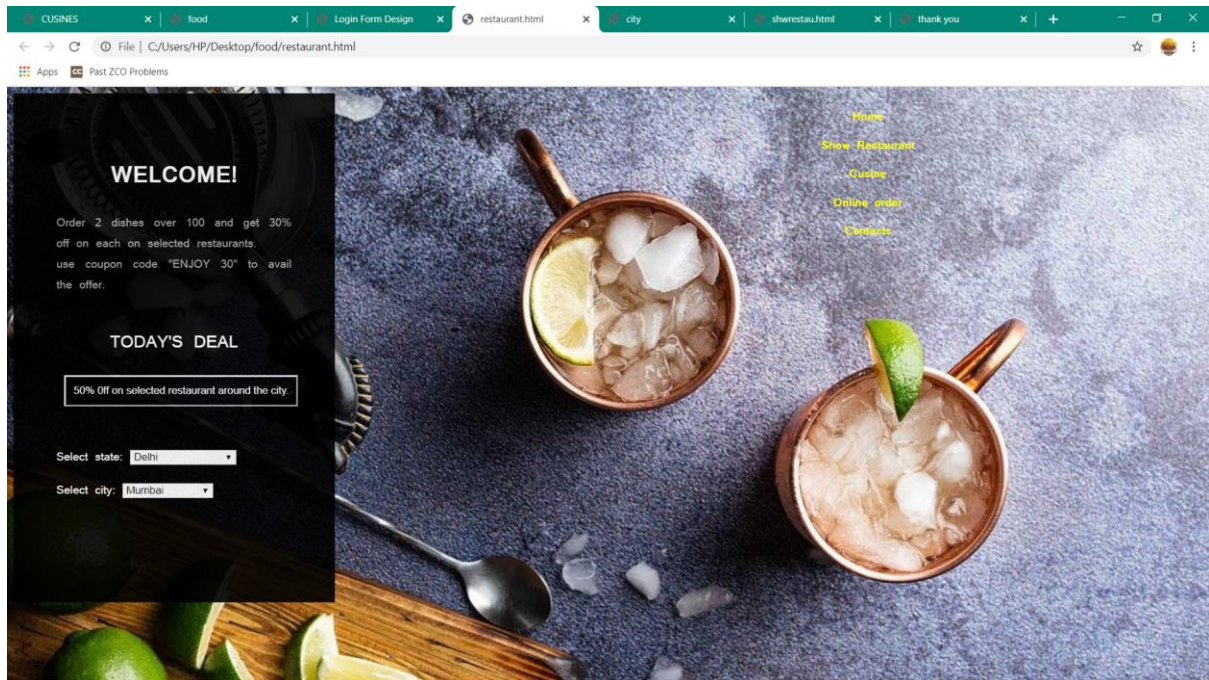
CUSINES × | food × | Login Form Design × | restaurant.html × | city × | shwrestau.html × | thank you × | +

File | C:/Users/HP/Desktop/food/restaurant.html

Apps  Past ZCO Problems

Home
Show Restaurant
Cusine
Online order
Contacts

WELCOME!

Order 2 dishes over 100 and get 30% off on each on selected restaurants. use coupon code "ENJOY 30" to avail the offer.

TODAY'S DEAL

50% 0ff on selected restaurant around the city.

Select state: Delhi

Select city: Mumbai